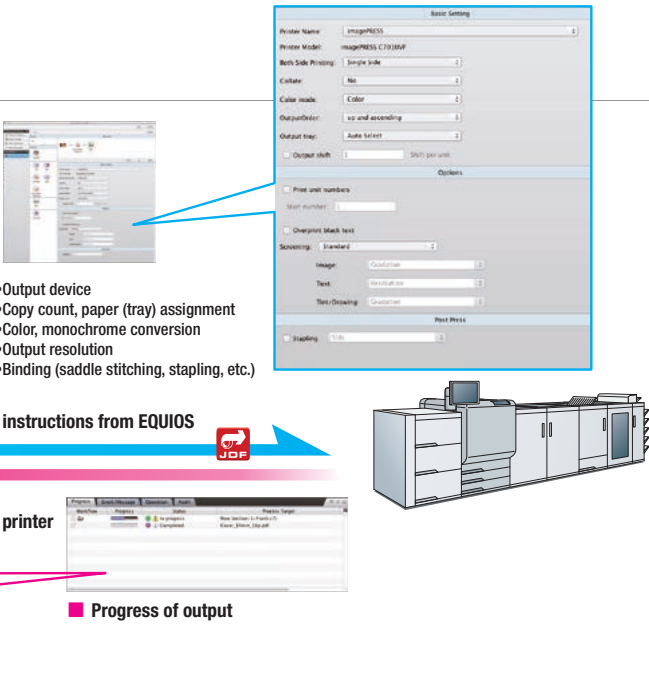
Basic Setting

Printer Name: imagePRESS

Printer Model: imagePRESS C7010VP

Both Side Printing: Single Side

Collate: No

Color mode: Color

OutputOrder: up and ascending

Output tray: Auto Select

Output shift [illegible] Shift per unit

Options

Print unit numbers

Start number: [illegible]

Overprint black text

Screening: Standard

Image: Gradation

Text: Resolution

Tint/Drawing: Gradation

Post Press

Stapling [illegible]

•Output device
•Copy count, paper (tray) assignment
•Color, monochrome conversion
•Output resolution
•Binding (saddle stitching, stapling, etc.)

instructions from EQUIOS

JDF

printer

| Progress | Event Message | Operation | Audit |
|---|---|---|---|
| WorkFlow | Progress | Status | Process Target |
| | | In progress | New Section 1: Front (1) |
| | | Completed | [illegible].pdf |

Progress of output